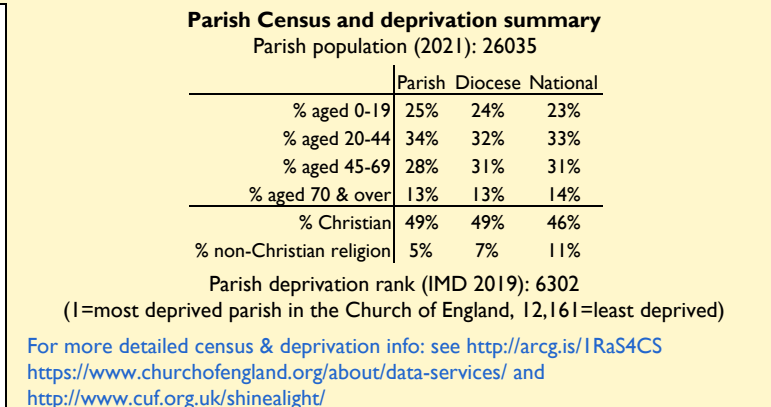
**Parish Census and deprivation summary**
Parish population (2021): 26035

| | Parish | Diocese | National |
|---|---|---|---|
| % aged 0-19 | 25% | 24% | 23% |
| % aged 20-44 | 34% | 32% | 33% |
| % aged 45-69 | 28% | 31% | 31% |
| % aged 70 & over | 13% | 13% | 14% |
| % Christian | 49% | 49% | 46% |
| % non-Christian religion | 5% | 7% | 11% |

Parish deprivation rank (IMD 2019): 6302
(1=most deprived parish in the Church of England, 12,161=least deprived)

For more detailed census & deprivation info: see http://arcg.is/1RaS4CS
https://www.churchofengland.org/about/data-services/ and
http://www.cuf.org.uk/shinealight/